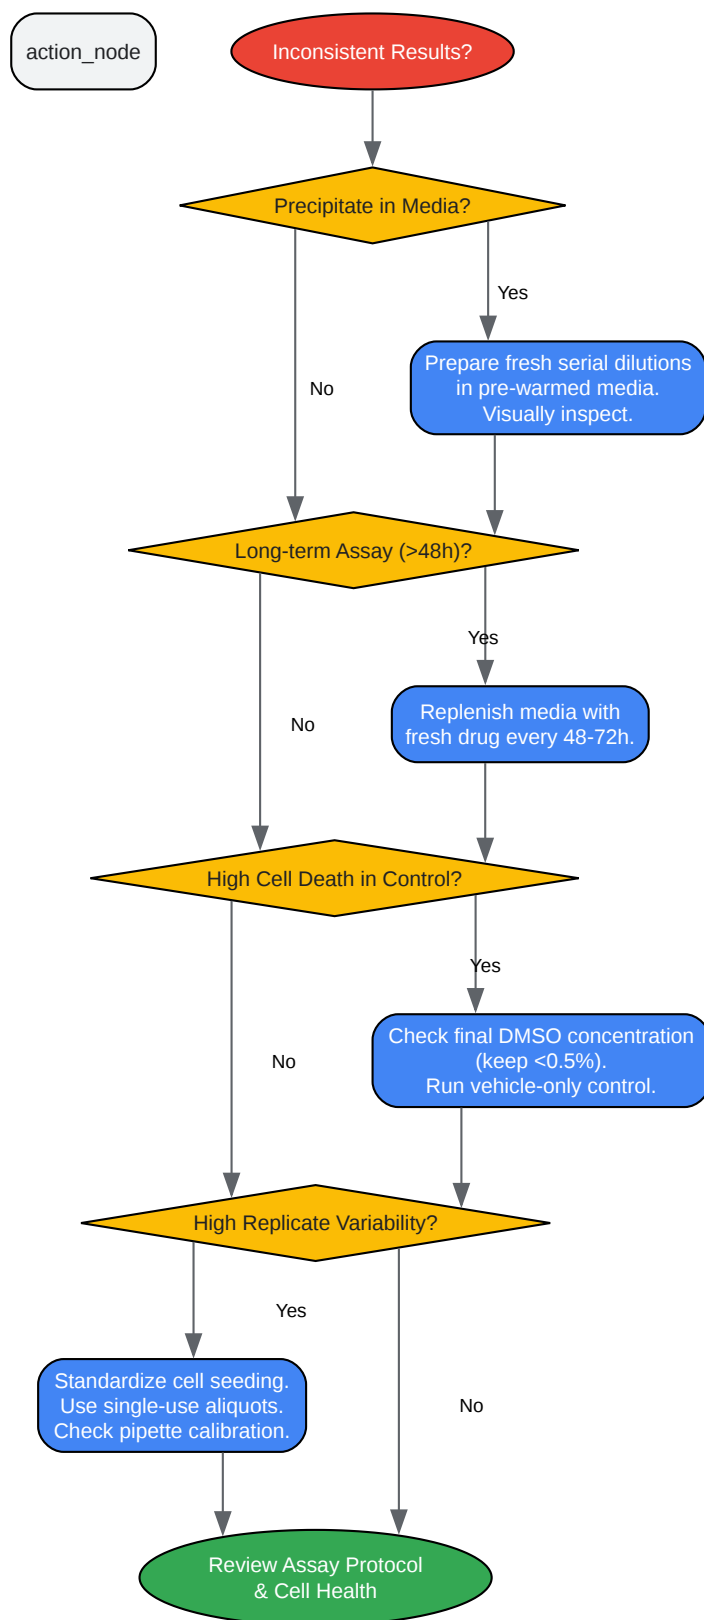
action_node

Inconsistent Results?

Precipitate in Media?

Yes

Prepare fresh serial dilutions in pre-warmed media. Visually inspect.

No

Long-term Assay (>48h)?

Yes

No

Replenish media with fresh drug every 48-72h.

High Cell Death in Control?

Yes

Check final DMSO concentration (keep <0.5%). Run vehicle-only control.

No

High Replicate Variability?

Yes

Standardize cell seeding. Use single-use aliquots. Check pipette calibration.

No

Review Assay Protocol & Cell Health